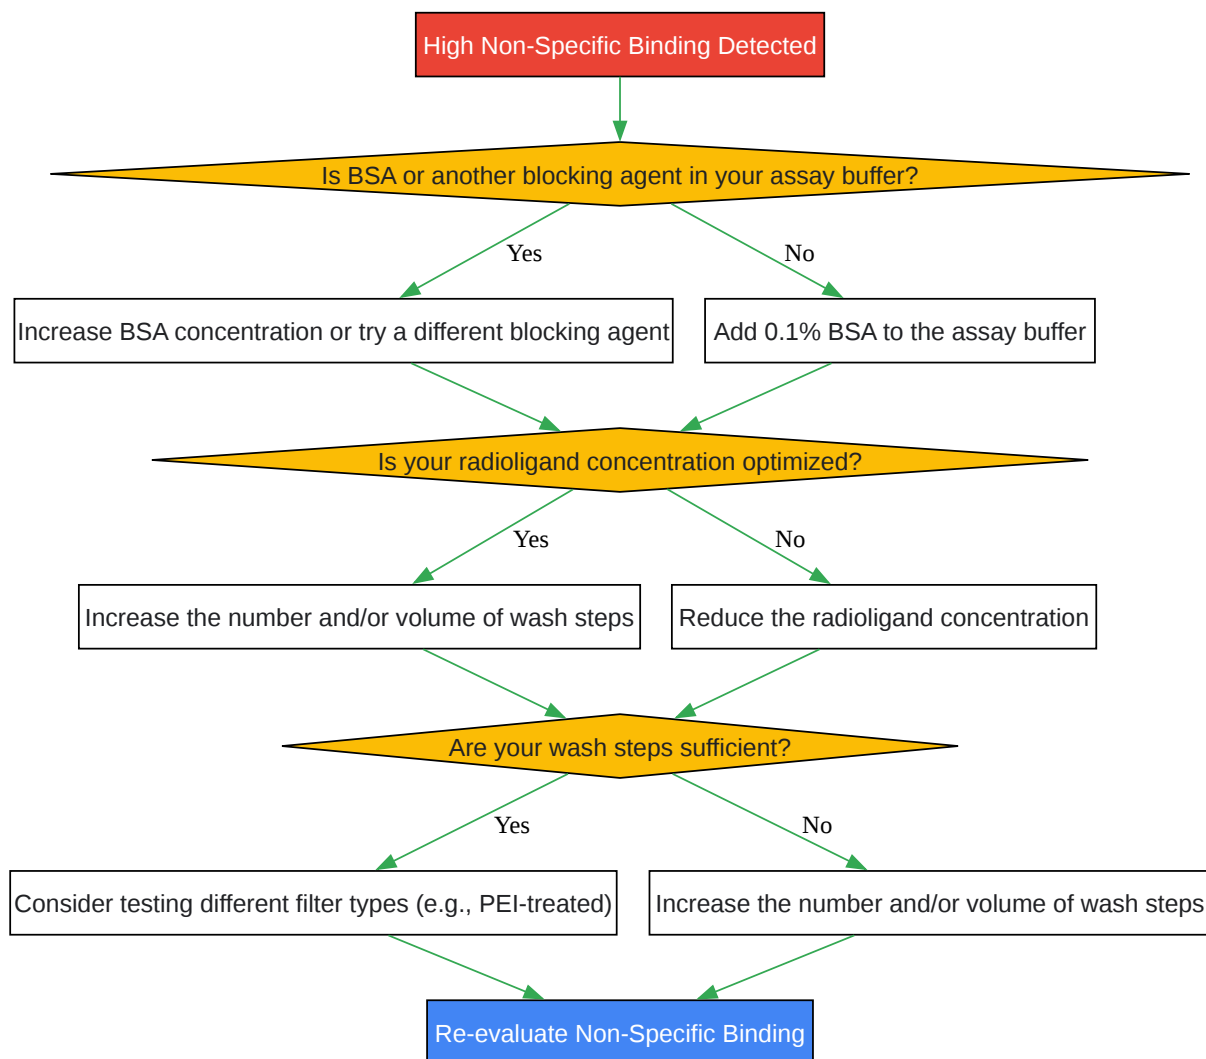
High Non-Specific Binding Detected

Is BSA or another blocking agent in your assay buffer?

Yes

No

Increase BSA concentration or try a different blocking agent

Add 0.1% BSA to the assay buffer

Is your radioligand concentration optimized?

Yes

No

Increase the number and/or volume of wash steps

Reduce the radioligand concentration

Are your wash steps sufficient?

Yes

No

Consider testing different filter types (e.g., PEI-treated)

Increase the number and/or volume of wash steps

Re-evaluate Non-Specific Binding